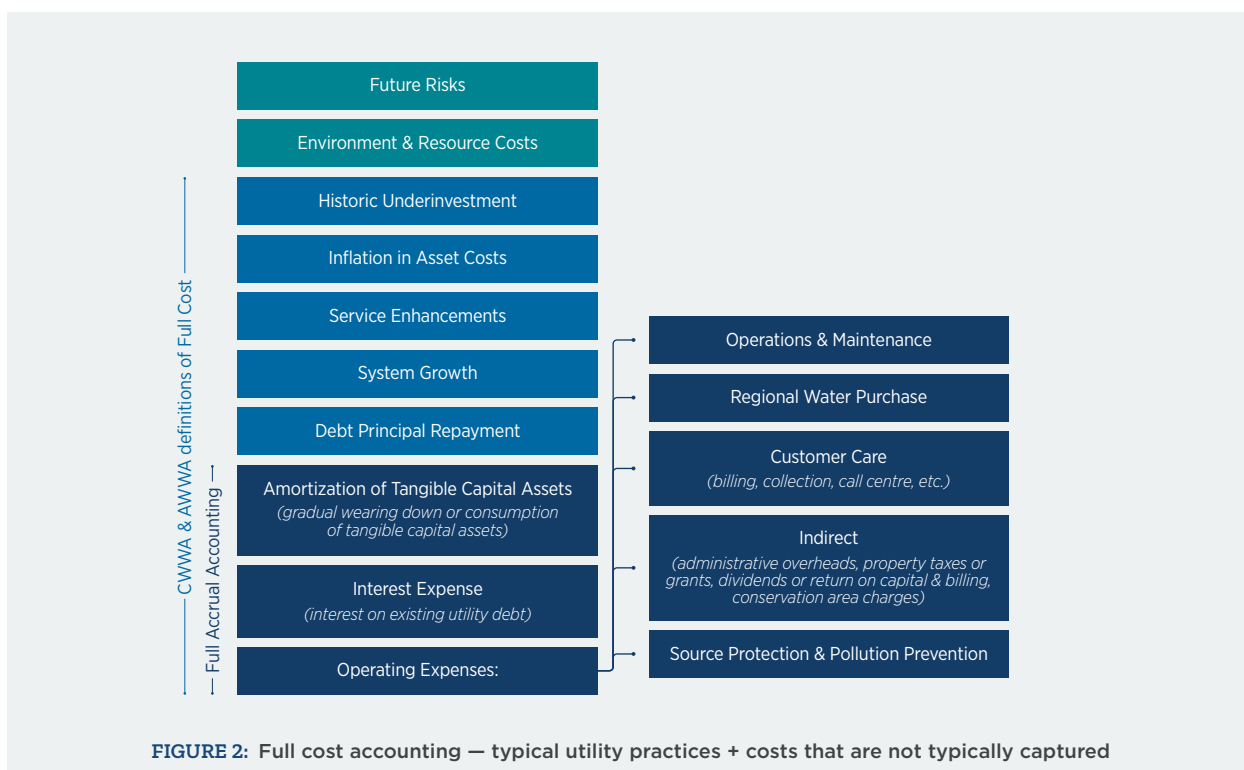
Future Risks

Environment & Resource Costs

Historic Underinvestment

Inflation in Asset Costs

Service Enhancements

System Growth

Debt Principal Repayment

Amortization of Tangible Capital Assets
(gradual wearing down or consumption of tangible capital assets)

Interest Expense
(interest on existing utility debt)

Operating Expenses:

Operations & Maintenance

Regional Water Purchase

Customer Care
(billing, collection, call centre, etc.)

Indirect
(administrative overheads, property taxes or grants, dividends or return on capital & billing, conservation area charges)

Source Protection & Pollution Prevention

CWWA & AWWA definitions of Full Cost

Full Accrual Accounting

FIGURE 2: Full cost accounting — typical utility practices + costs that are not typically captured